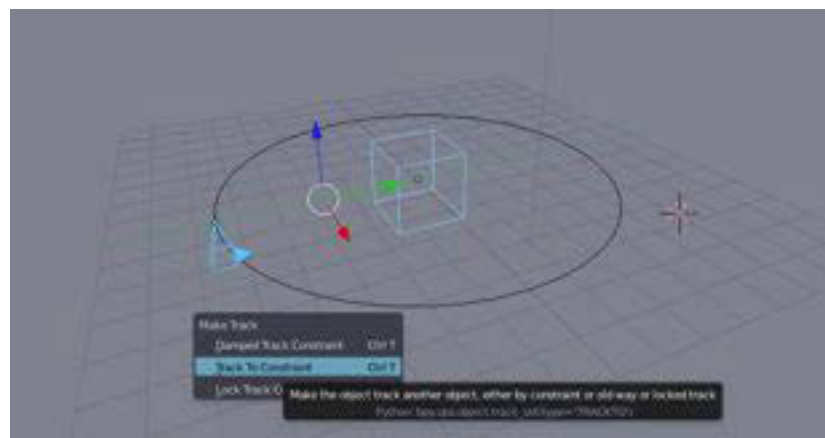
Make Track
Damped Track Constraint Ctrl T
Track To Constraint Ctrl T
Lock Track C
Make the object track another object, either by constraint or old way or locked track
Python: bpy.ops.object.track_set(type='TRACKTO')